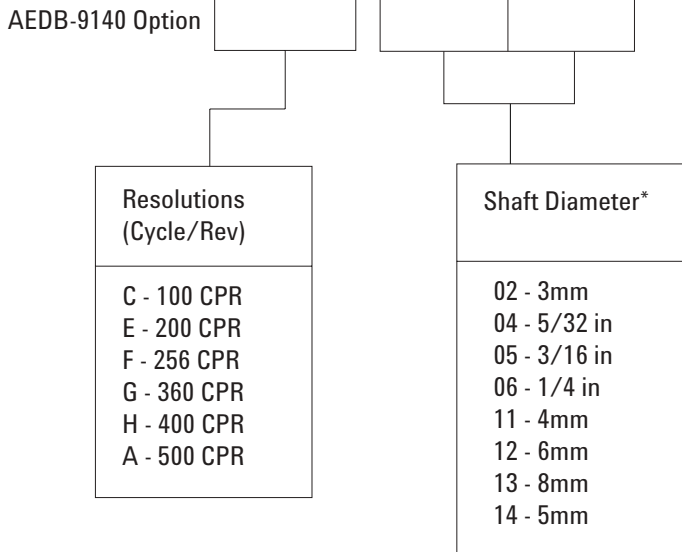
AEDB-9140 Option

Resolutions (Cycle/Rev)

C - 100 CPR
E - 200 CPR
F - 256 CPR
G - 360 CPR
H - 400 CPR
A - 500 CPR

Shaft Diameter*

02 - 3mm
04 - 5/32 in
05 - 3/16 in
06 - 1/4 in
11 - 4mm
12 - 6mm
13 - 8mm
14 - 5mm